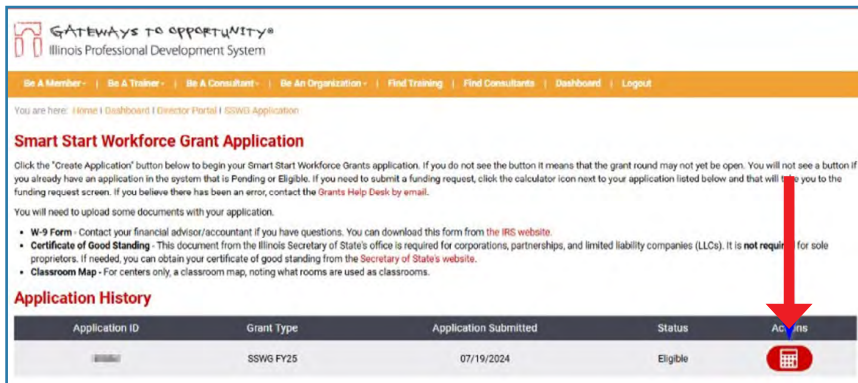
GATEWAYS TO OPPORTUNITY®
Illinois Professional Development System

Be A Member · | Be A Trainer · | Be A Consultant · | Be An Organization · | Find Training | Find Consultants | Dashboard | Logout

You are here: Home | Dashboard | Director Portal | SSWG Application

Smart Start Workforce Grant Application

Click the "Create Application" button below to begin your Smart Start Workforce Grants application. If you do not see the button it means that the grant round may not yet be open. You will not see a button if you already have an application in the system that is Pending or Eligible. If you need to submit a funding request, click the calculator icon next to your application listed below and that will take you to the funding request screen. If you believe there has been an error, contact the Grants Help Desk by email.

You will need to upload some documents with your application.

- W-9 Form - Contact your financial advisor/accountant if you have questions. You can download this form from the IRS website.
- Certificate of Good Standing - This document from the Illinois Secretary of State's office is required for corporations, partnerships, and limited liability companies (LLCs). It is not required for sole proprietors. If needed, you can obtain your certificate of good standing from the Secretary of State's website.
- Classroom Map - For centers only, a classroom map, noting what rooms are used as classrooms.

Application History

| Application ID | Grant Type | Application Submitted | Status | Actions |
|---|---|---|---|---|
| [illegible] | SSWG FY25 | 07/19/2024 | Eligible | |